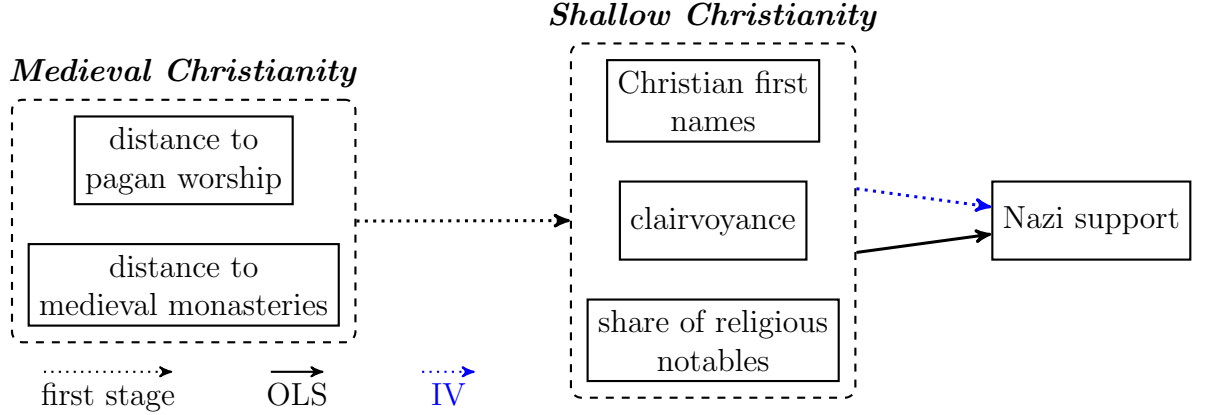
Medieval Christianity

distance to pagan worship

distance to medieval monasteries

Shallow Christianity

Christian first names

clairvoyance

share of religious notables

Nazi support

first stage

OLS

IV